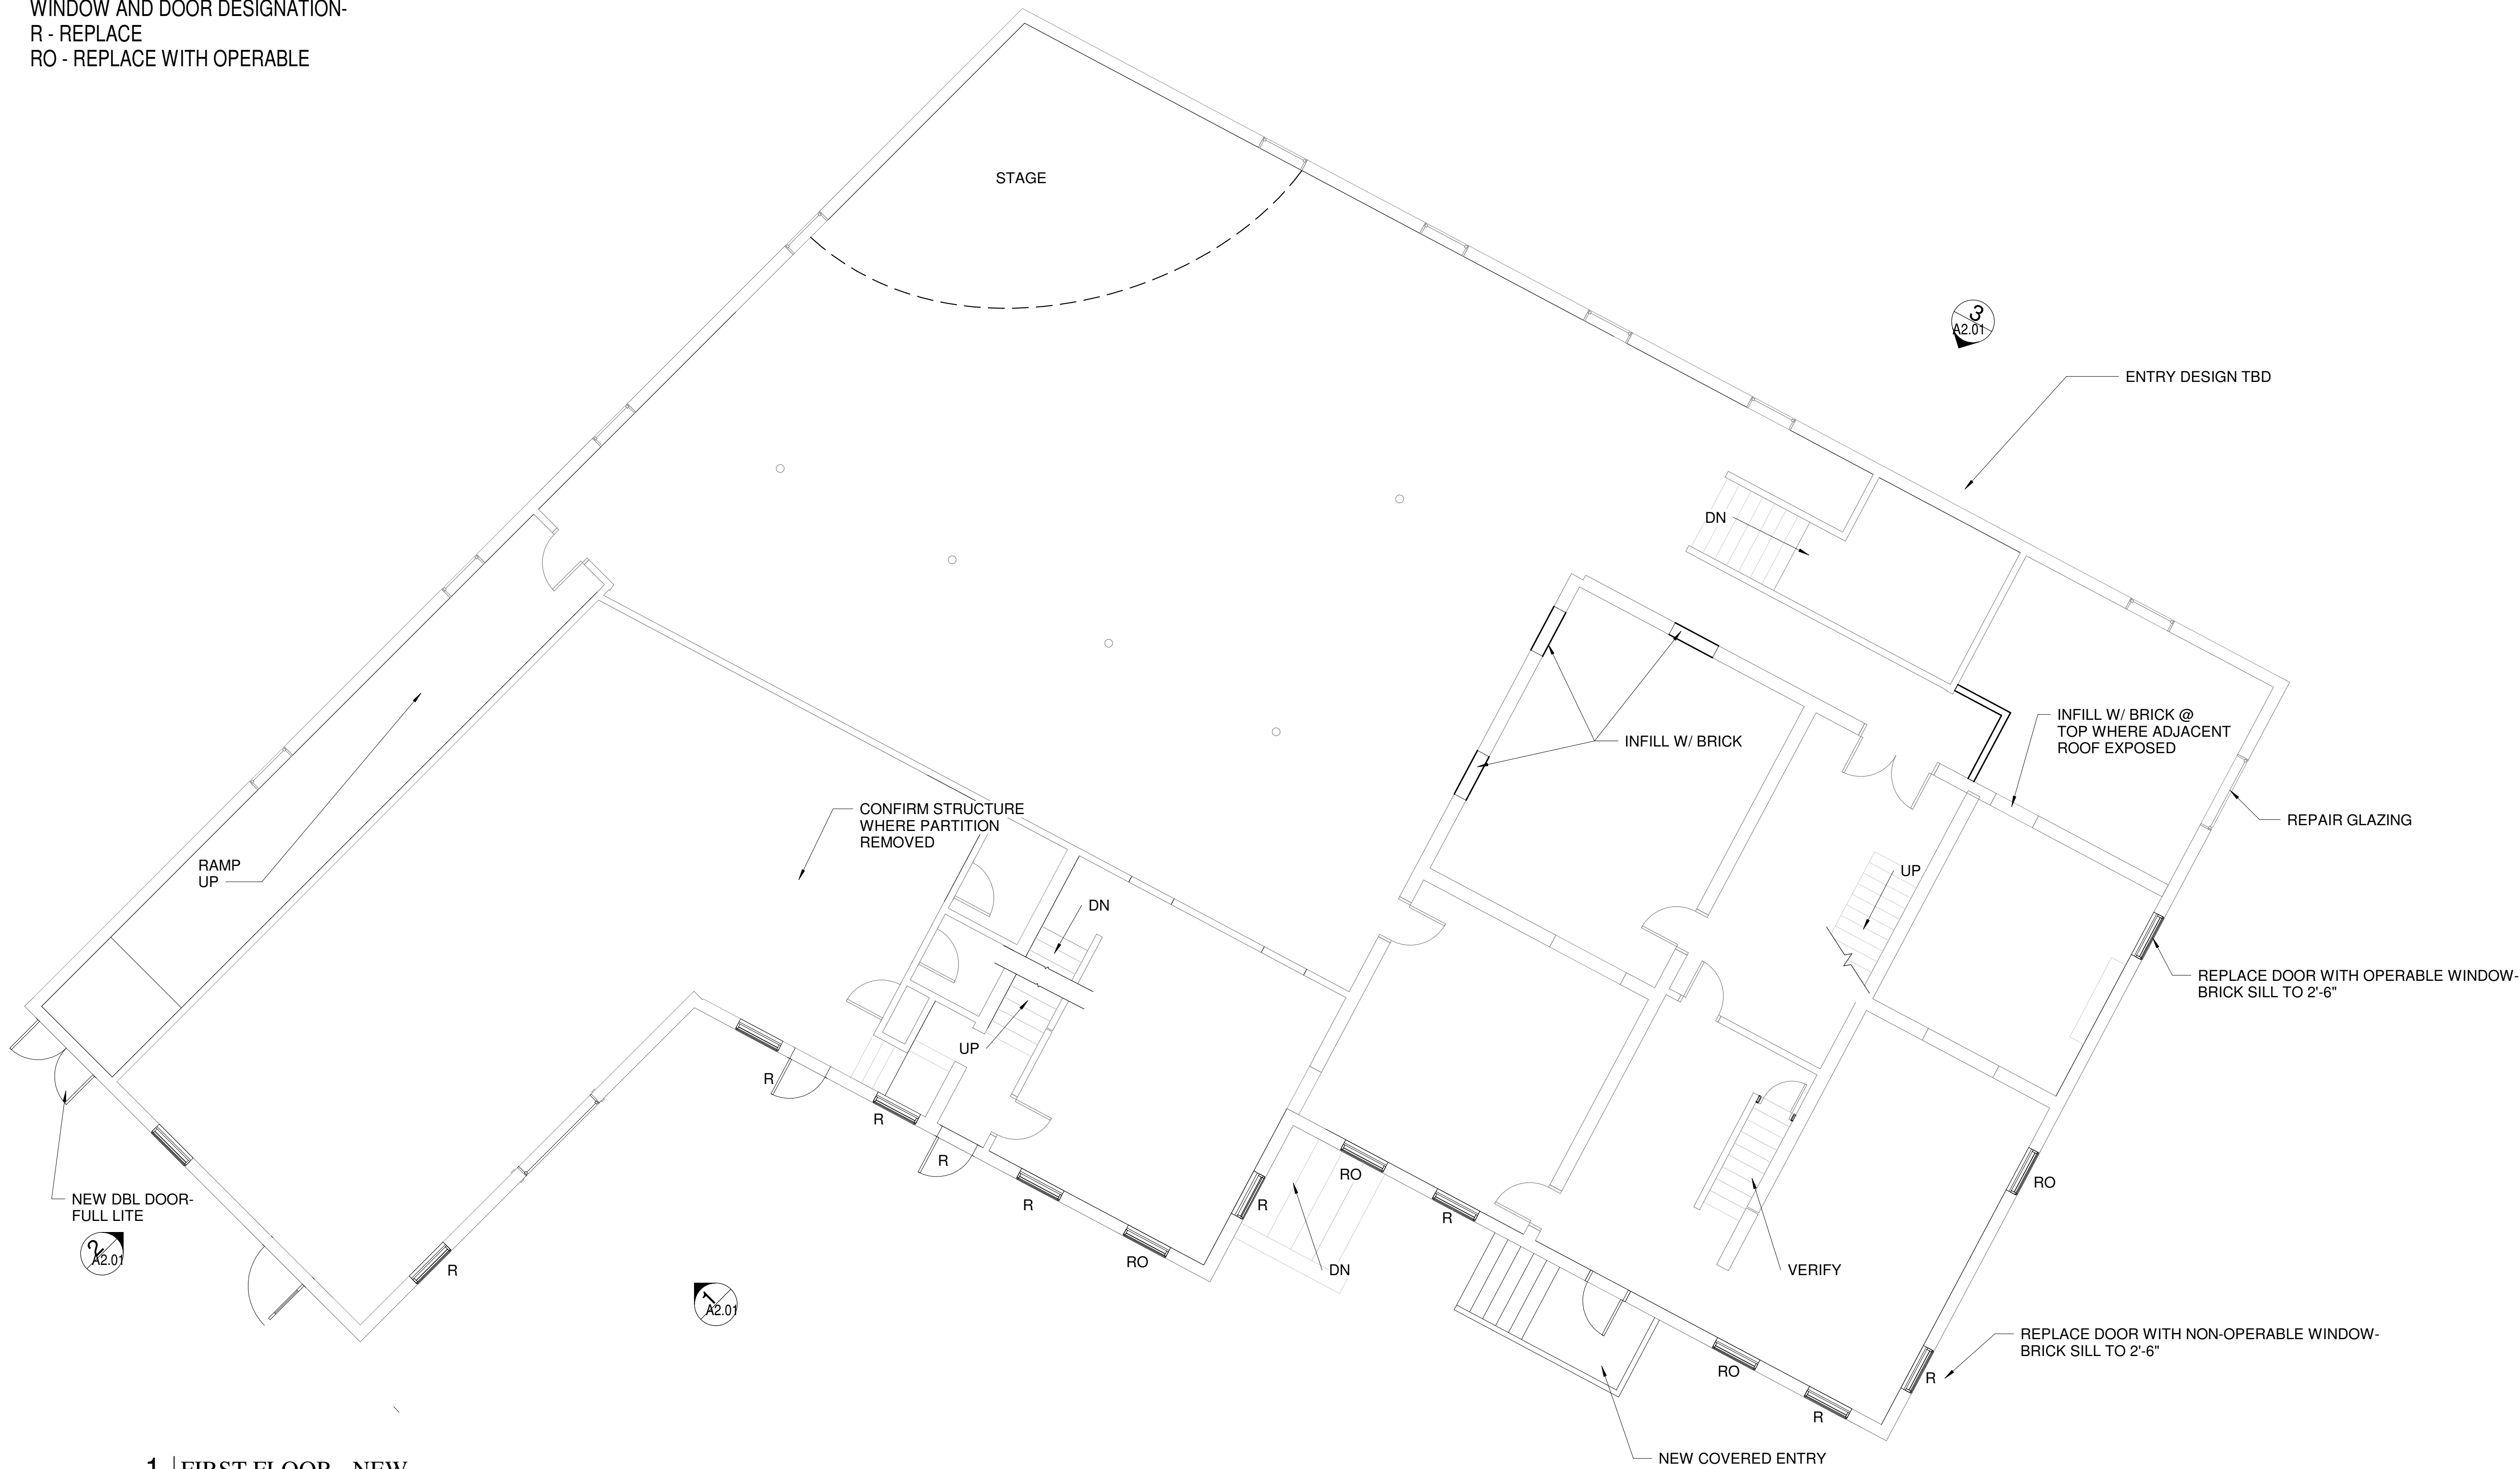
WINDOW AND DOOR DESIGNATION-
R - REPLACE
RO - REPLACE WITH OPERABLE

STAGE

3
A2.01

ENTRY DESIGN TBD

DN

INFILL W/ BRICK

INFILL W/ BRICK @ TOP WHERE ADJACENT ROOF EXPOSED

REPAIR GLAZING

CONFIRM STRUCTURE WHERE PARTITION REMOVED

RAMP UP

DN

UP

UP

REPLACE DOOR WITH OPERABLE WINDOW- BRICK SILL TO 2'-6"

R

R

R

R

R

RO

R

R

RO

RO

NEW DBL DOOR- FULL LITE

2
A2.01

R

RO

DN

1
A2.01

VERIFY

RO

REPLACE DOOR WITH NON-OPERABLE WINDOW- BRICK SILL TO 2'-6"

RO

R

R

NEW COVERED ENTRY

1 FIRST FLOOR - NEW